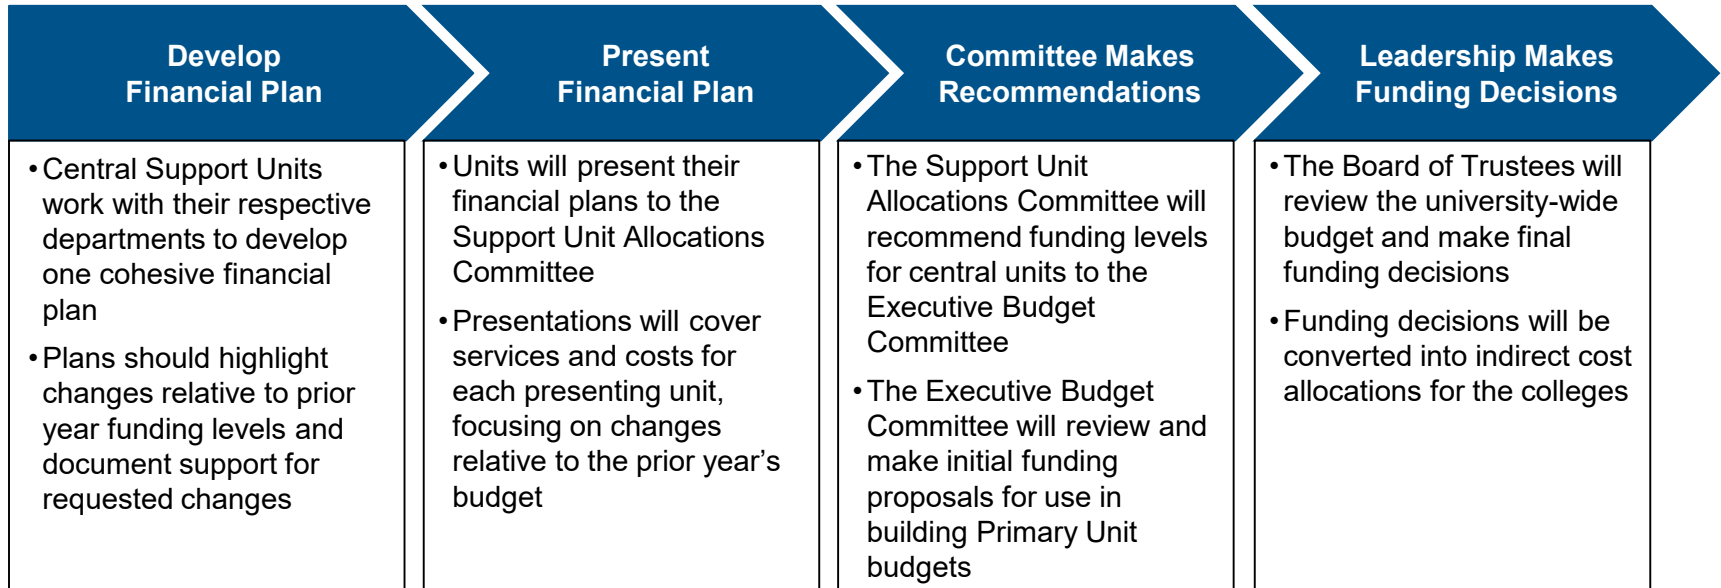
Develop Financial Plan

• Central Support Units work with their respective departments to develop one cohesive financial plan

• Plans should highlight changes relative to prior year funding levels and document support for requested changes

Present Financial Plan

• Units will present their financial plans to the Support Unit Allocations Committee

• Presentations will cover services and costs for each presenting unit, focusing on changes relative to the prior year's budget

Committee Makes Recommendations

• The Support Unit Allocations Committee will recommend funding levels for central units to the Executive Budget Committee

• The Executive Budget Committee will review and make initial funding proposals for use in building Primary Unit budgets

Leadership Makes Funding Decisions

• The Board of Trustees will review the university-wide budget and make final funding decisions

• Funding decisions will be converted into indirect cost allocations for the colleges